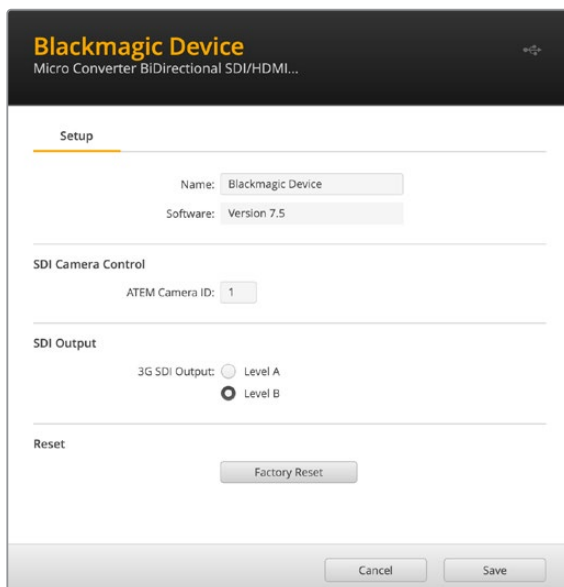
Blackmagic Device
Micro Converter BiDirectional SDI/HDMI...

Setup

Name: Blackmagic Device
Software: Version 7.5

SDI Camera Control
ATEM Camera ID: 1

SDI Output
3G SDI Output: Level A
Level B

Reset
Factory Reset

Cancel
Save